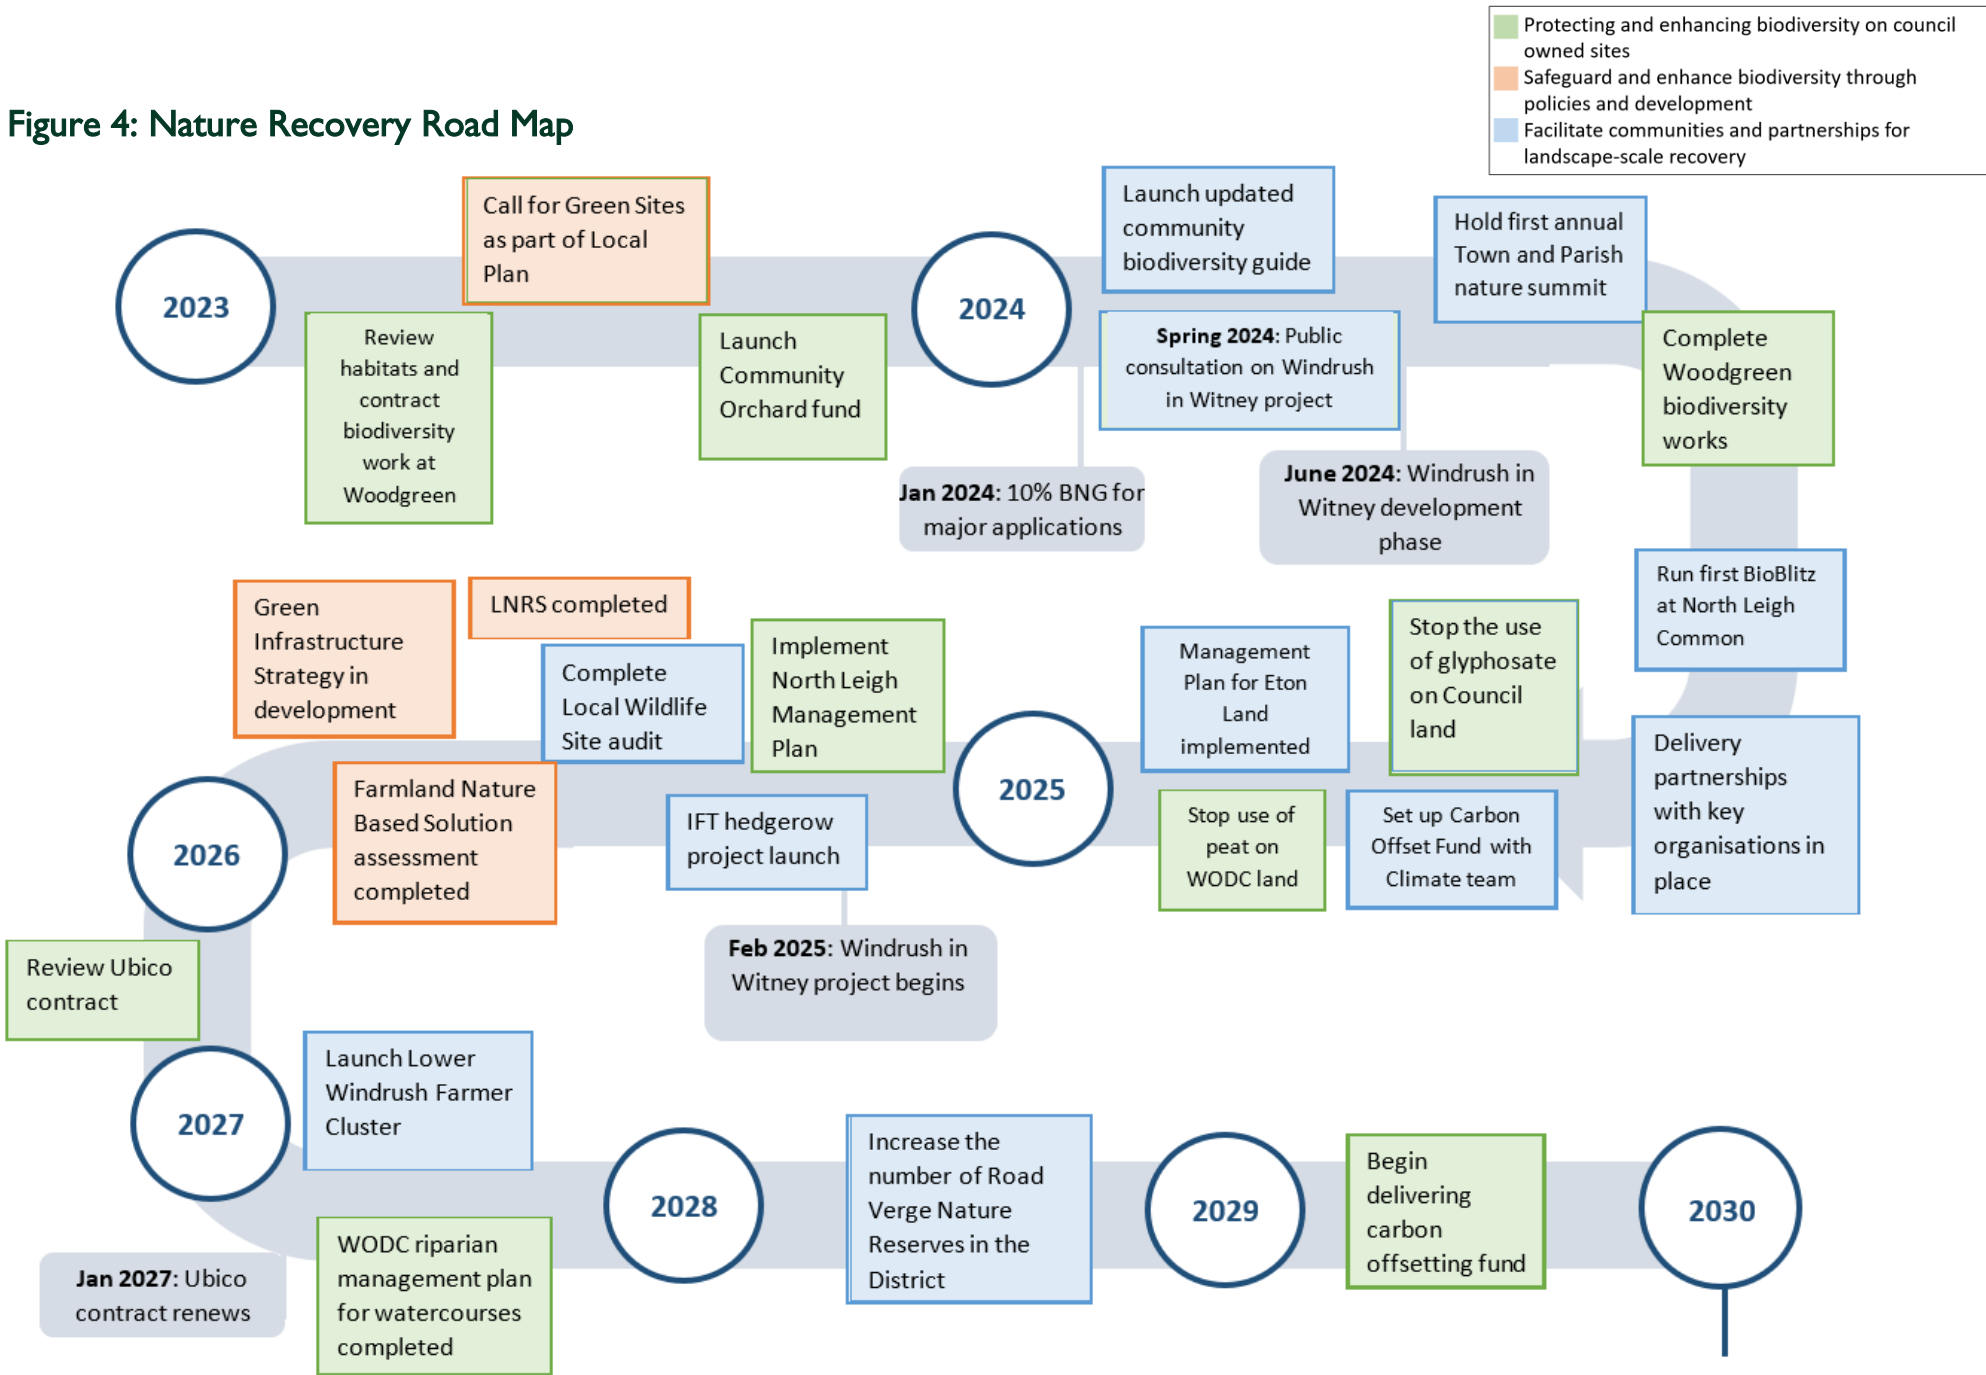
Protecting and enhancing biodiversity on council owned sites
Safeguard and enhance biodiversity through policies and development
Facilitate communities and partnerships for landscape-scale recovery

Figure 4: Nature Recovery Road Map

2023

Call for Green Sites as part of Local Plan

Review habitats and contract biodiversity work at Woodgreen

Launch Community Orchard fund

2024

Launch updated community biodiversity guide

Spring 2024: Public consultation on Windrush in Witney project

Jan 2024: 10% BNG for major applications

Hold first annual Town and Parish nature summit

Complete Woodgreen biodiversity works

June 2024: Windrush in Witney development phase

Run first BioBlitz at North Leigh Common

Green Infrastructure Strategy in development

LNRS completed

Complete Local Wildlife Site audit

Implement North Leigh Management Plan

Management Plan for Eton Land implemented

Stop the use of glyphosate on Council land

Delivery partnerships with key organisations in place

2025

Farmland Nature Based Solution assessment completed

IFT hedgerow project launch

Stop use of peat on WODC land

Set up Carbon Offset Fund with Climate team

2026

Feb 2025: Windrush in Witney project begins

Review Ubico contract

Launch Lower Windrush Farmer Cluster

2027

2028

Increase the number of Road Verge Nature Reserves in the District

2029

Begin delivering carbon offsetting fund

2030

Jan 2027: Ubico contract renews

WODC riparian management plan for watercourses completed